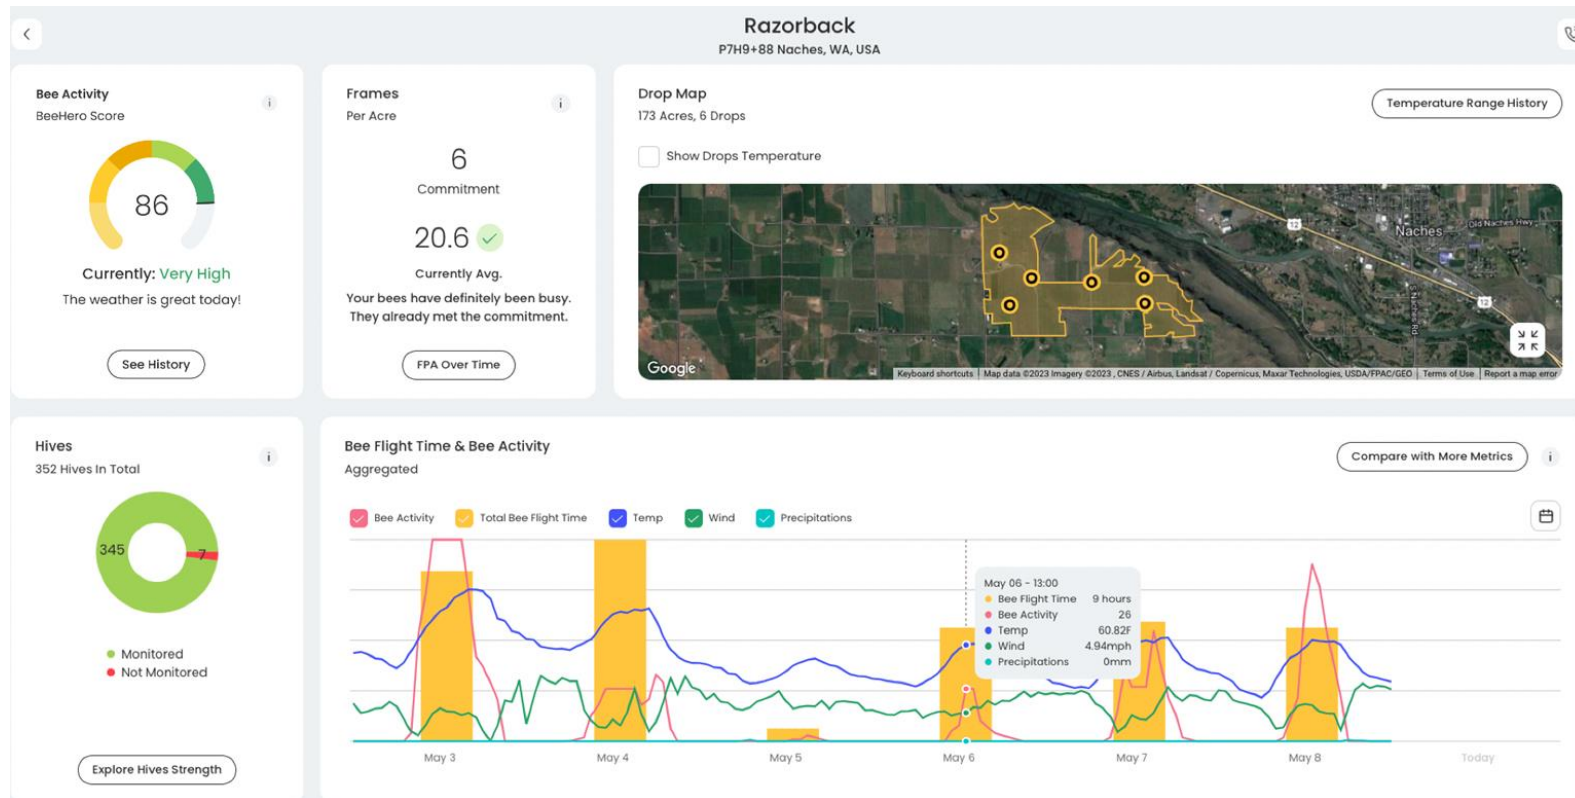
Razorback
P7H9+88 Naches, WA, USA

Bee Activity
BeeHero Score
86
Currently: Very High
The weather is great today!
See History

Frames
Per Acre
6
Commitment
20.6
Currently Avg.
Your bees have definitely been busy. They already met the commitment.
FPA Over Time

Drop Map
173 Acres, 6 Drops
Temperature Range History
Show Drops Temperature
Naches
Old Naches Hwy
12
12
Google
Keyboard shortcuts | Map data ©2023 Imagery ©2023 , CNES / Airbus, Landsat / Copernicus, Maxar Technologies, USDA/FPAC/GEO | Terms of Use | Report a map error

Hives
352 Hives In Total
345
7
Monitored
Not Monitored
Explore Hives Strength

Bee Flight Time & Bee Activity
Aggregated
Compare with More Metrics
Bee Activity
Total Bee Flight Time
Temp
Wind
Precipitations
May 06 - 13:00
Bee Flight Time 9 hours
Bee Activity 26
Temp 60.82F
Wind 4.94mph
Precipitations 0mm
May 3
May 4
May 5
May 6
May 7
May 8
Today